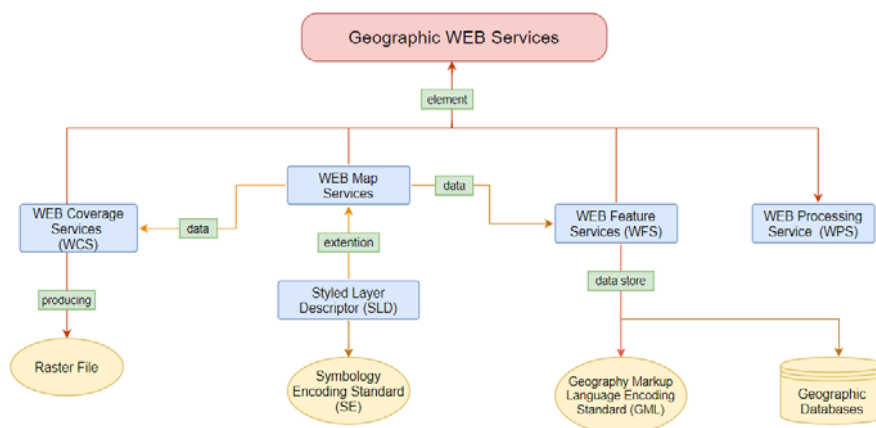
Geographic WEB Services

element

WEB Coverage Services (WCS)

data

WEB Map Services

data

WEB Feature Services (WFS)

WEB Processing Service (WPS)

producing

extention

Styled Layer Descriptor (SLD)

data store

Raster File

Symbology Encoding Standard (SE)

Geography Markup Language Encoding Standard (GML)

Geographic Databases